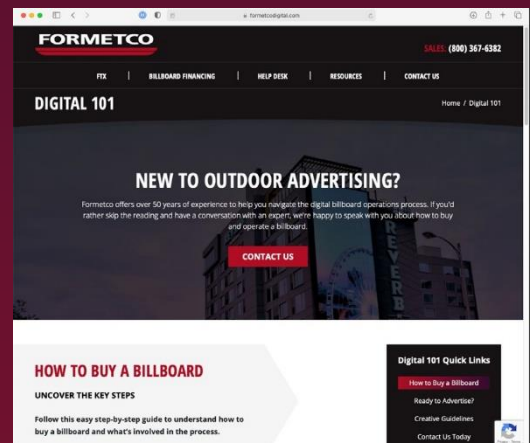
formetcodigital.com

FORMETCO

SALES: (800) 367-6382

FTX | BILLBOARD FINANCING | HELP DESK | RESOURCES | CONTACT US

DIGITAL 101

Home / Digital 101

NEW TO OUTDOOR ADVERTISING?

Formetco offers over 50 years of experience to help you navigate the digital billboard operations process. If you'd rather skip the reading and have a conversation with an expert, we're happy to speak with you about how to buy and operate a billboard.

CONTACT US

REVERB

HOW TO BUY A BILLBOARD

UNCOVER THE KEY STEPS

Follow this easy step-by-step guide to understand how to buy a billboard and what's involved in the process.

Digital 101 Quick Links

How to Buy a Billboard

Ready to Advertise?

Creative Guidelines

Contact Us Today